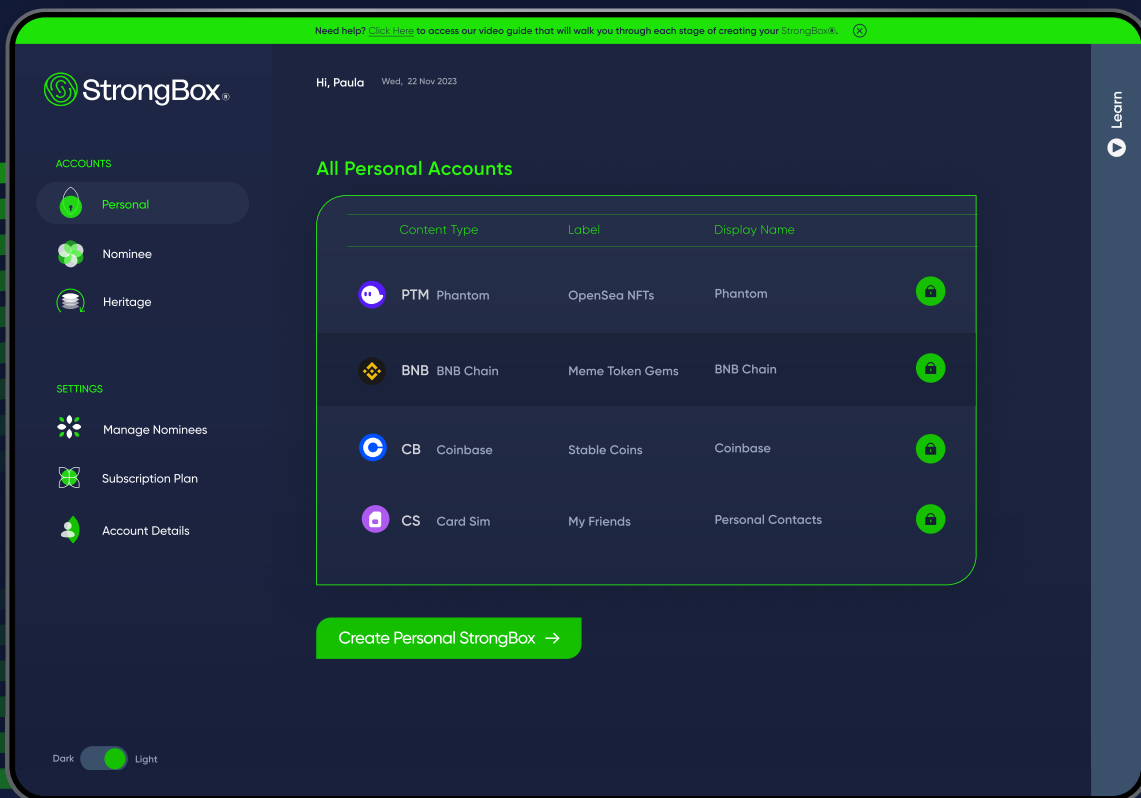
Need help? Click Here to access our video guide that will walk you through each stage of creating your StrongBox®.

StrongBox®

ACCOUNTS

Personal

Nominee

Heritage

SETTINGS

Manage Nominees

Subscription Plan

Account Details

Dark Light

Hi, Paula Wed, 22 Nov 2023

Learn

All Personal Accounts

| Content Type | Label | Display Name |
|---|---|---|
| PTM Phantom | OpenSea NFTs | Phantom |
| BNB BNB Chain | Meme Token Gems | BNB Chain |
| CB Coinbase | Stable Coins | Coinbase |
| CS Card Sim | My Friends | Personal Contacts |

Create Personal StrongBox →